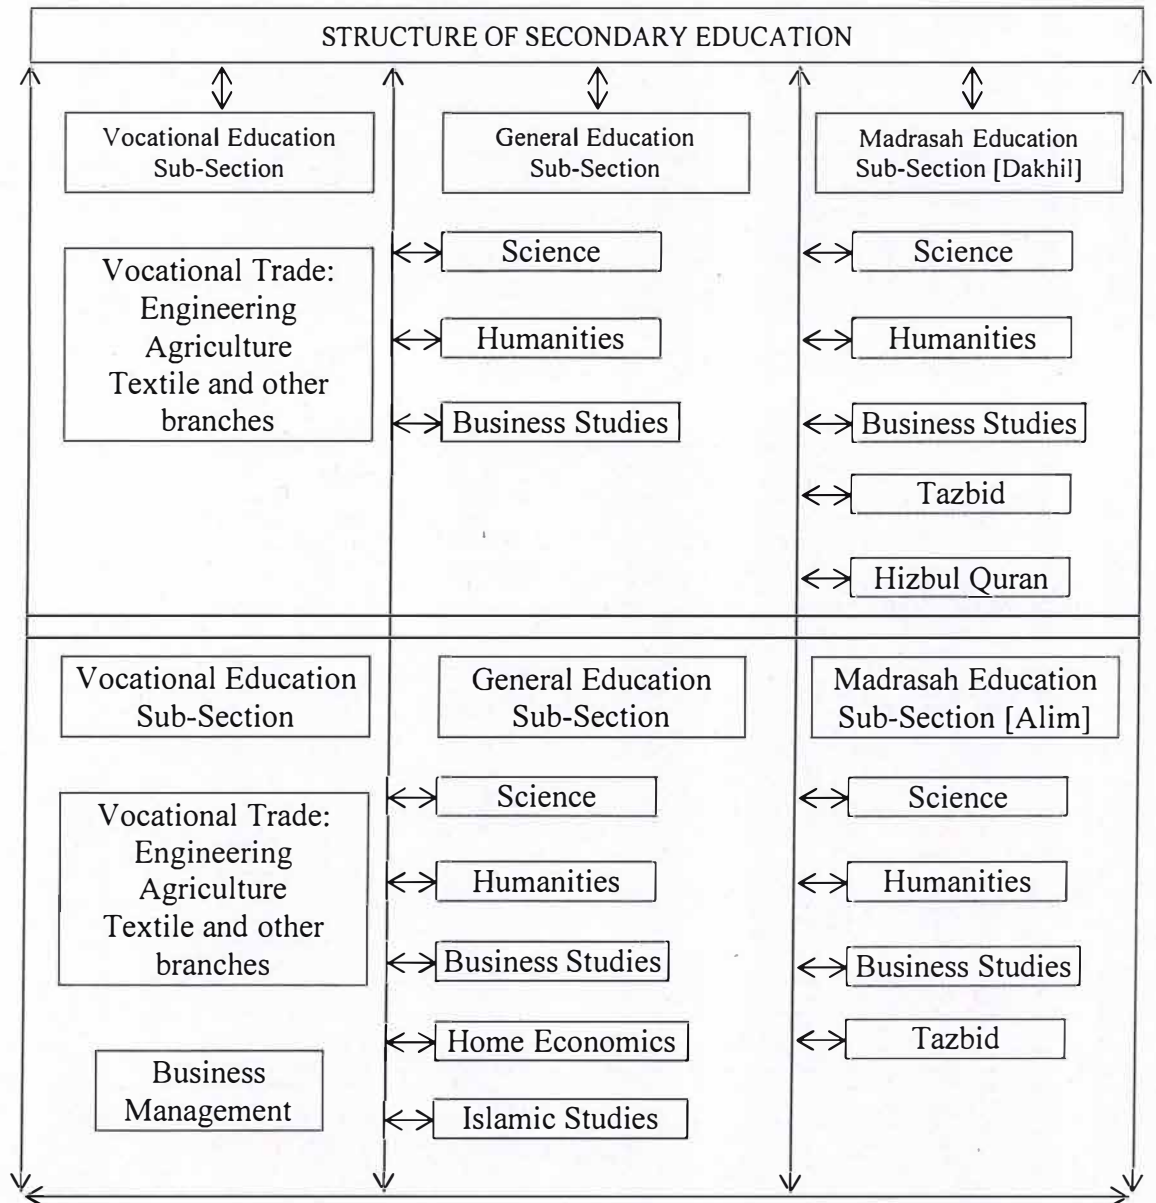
STRUCTURE OF SECONDARY EDUCATION

Vocational Education Sub-Section

General Education Sub-Section

Madrasah Education Sub-Section [Dakhil]

Vocational Trade: Engineering Agriculture Textile and other branches

Science

Humanities

Business Studies

Science

Humanities

Business Studies

Tazbid

Hizbul Quran

Vocational Education Sub-Section

General Education Sub-Section

Madrasah Education Sub-Section [Alim]

Vocational Trade: Engineering Agriculture Textile and other branches

Business Management

Science

Humanities

Business Studies

Home Economics

Islamic Studies

Science

Humanities

Business Studies

Tazbid